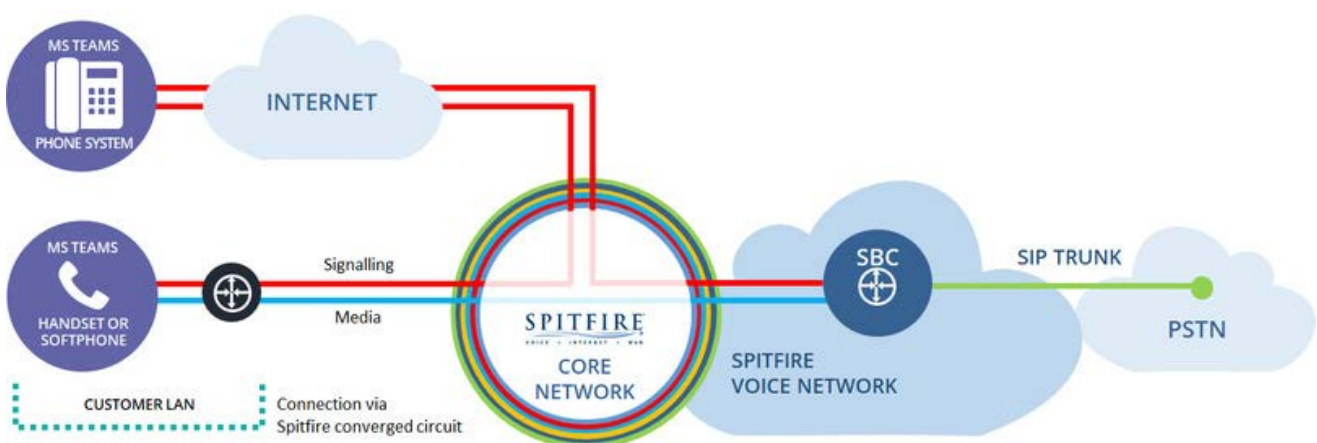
MS TEAMS

PHONE SYSTEM

INTERNET

MS TEAMS

HANDSET OR SOFTPHONE

Signalling

Media

SPITFIRE

VOICE • INTERNET • WAN

CORE NETWORK

SBC

SIP TRUNK

PSTN

SPITFIRE VOICE NETWORK

CUSTOMER LAN

Connection via Spitfire converged circuit